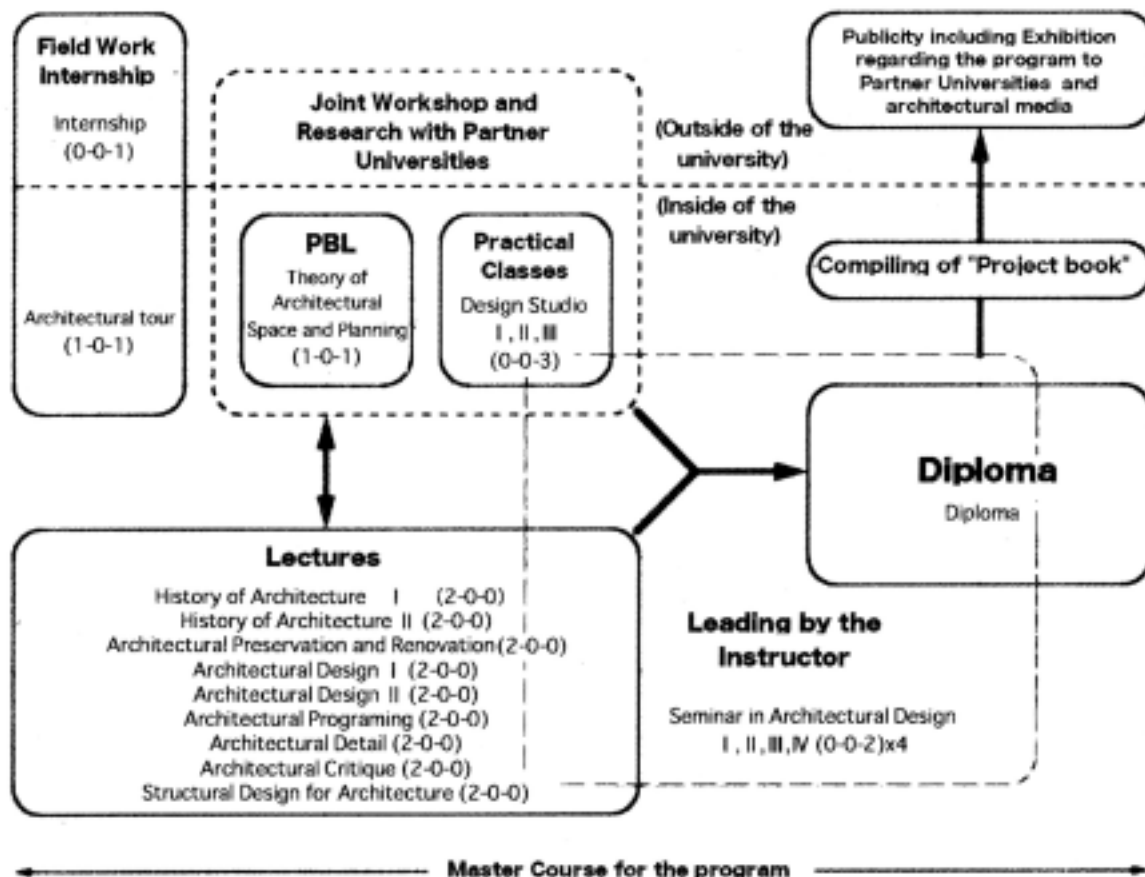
Field Work Internship

Internship (0-0-1)

Architectural tour (1-0-1)

Joint Workshop and Research with Partner Universities

(Outside of the university)

(Inside of the university)

Publicity including Exhibition regarding the program to Partner Universities and architectural media

PBL

Theory of Architectural Space and Planning (1-0-1)

Practical Classes

Design Studio I, II, III (0-0-3)

Compiling of "Project book"

Diploma

Diploma

Lectures

History of Architecture I (2-0-0)
History of Architecture II (2-0-0)
Architectural Preservation and Renovation (2-0-0)
Architectural Design I (2-0-0)
Architectural Design II (2-0-0)
Architectural Programing (2-0-0)
Architectural Detail (2-0-0)
Architectural Critique (2-0-0)
Structural Design for Architecture (2-0-0)

Leading by the Instructor

Seminar in Architectural Design I, II, III, IV (0-0-2)x4

Master Course for the program